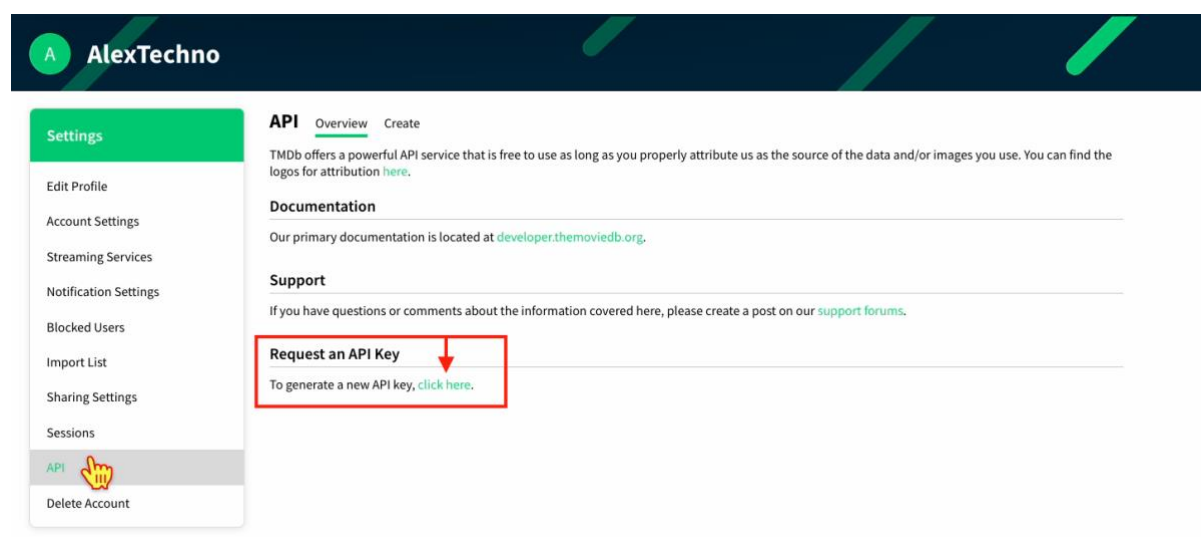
A AlexTechno

Settings

Edit Profile

Account Settings

Streaming Services

Notification Settings

Blocked Users

Import List

Sharing Settings

Sessions

API

Delete Account

API Overview Create

TMDb offers a powerful API service that is free to use as long as you properly attribute us as the source of the data and/or images you use. You can find the logos for attribution here.

Documentation

Our primary documentation is located at developer.themoviedb.org.

Support

If you have questions or comments about the information covered here, please create a post on our support forums.

Request an API Key

To generate a new API key, click here.